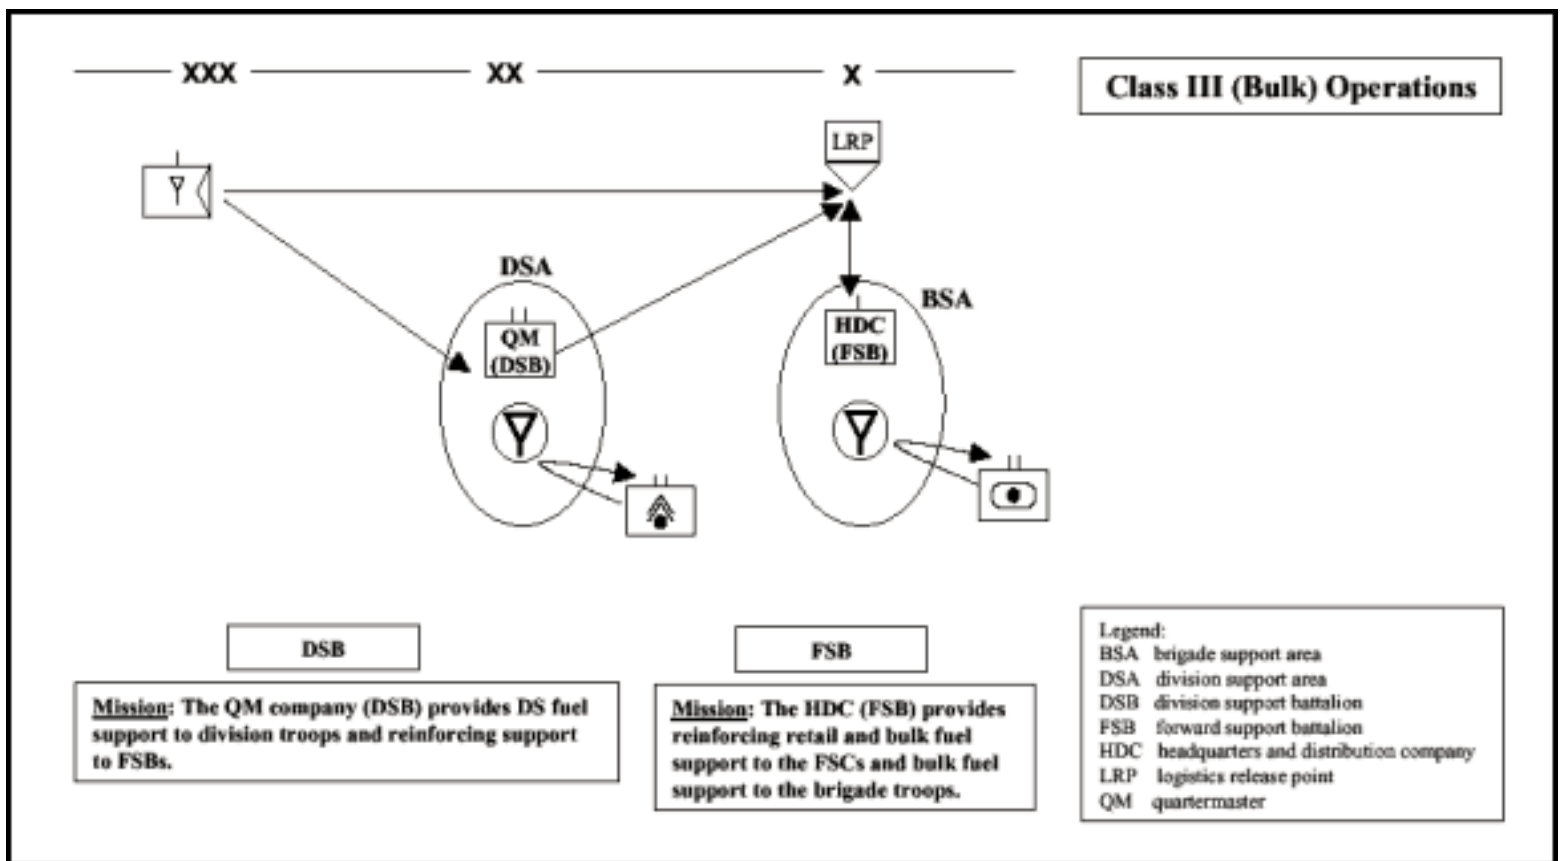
XXX

XX

X

Class III (Bulk) Operations

LRP

DSA

QM (DSB)

BSA

HDC (FSB)

DSB

Mission: The QM company (DSB) provides DS fuel support to division troops and reinforcing support to FSBs.

FSB

Mission: The HDC (FSB) provides reinforcing retail and bulk fuel support to the FSCs and bulk fuel support to the brigade troops.

Legend:
BSA brigade support area
DSA division support area
DSB division support battalion
FSB forward support battalion
HDC headquarters and distribution company
LRP logistics release point
QM quartermaster